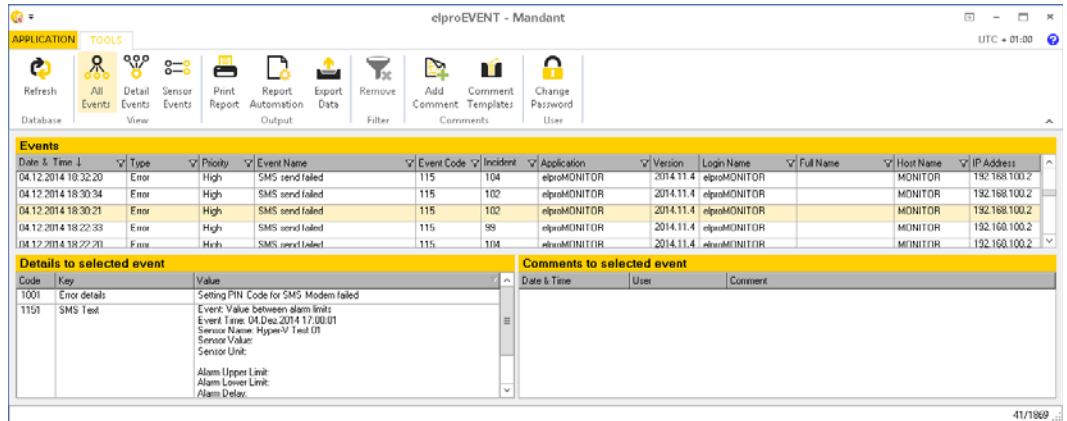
elproEVENT - Mandant

APPLICATION TOOLS

UTC + 01:00

Refresh
Database

All Events
Detail Events
Sensor Events
View

Print Report
Report Automation
Export Data
Output

Remove
Filter

Add Comment
Comment Templates
Comments

Change Password
User

Events

| Date & Time | Type | Priority | Event Name | Event Code | Incident | Application | Version | Login Name | Full Name | Host Name | IP Address |
|---|---|---|---|---|---|---|---|---|---|---|---|
| 04.12.2014 18:32:20 | Error | High | SMS send failed | 115 | 104 | elproMONITOR | 2014.11.4 | elproMONITOR | | MONITOR | 192.168.100.2 |
| 04.12.2014 18:30:34 | Error | High | SMS send failed | 115 | 102 | elproMONITOR | 2014.11.4 | elproMONITOR | | MONITOR | 192.168.100.2 |
| 04.12.2014 18:30:21 | Error | High | SMS send failed | 115 | 102 | elproMONITOR | 2014.11.4 | elproMONITOR | | MONITOR | 192.168.100.2 |
| 04.12.2014 18:22:33 | Error | High | SMS send failed | 115 | 99 | elproMONITOR | 2014.11.4 | elproMONITOR | | MONITOR | 192.168.100.2 |
| 04.12.2014 18:22:20 | Error | High | SMS send failed | 115 | 104 | elproMONITOR | 2014.11.4 | elproMONITOR | | MONITOR | 192.168.100.2 |

Details to selected event

| Code | Key | Value |
|---|---|---|
| 1001 | Error details | Setting PIN Code for SMS Modem failed |
| 1151 | SMS Text | Event: Value between alarm limits<br>Event Time: 04.Dez.2014 17:00:01<br>Sensor Name: Hyper-V Test 01<br>Sensor Value:<br>Sensor Unit:<br><br>Alarm Upper Limit:<br>Alarm Lower Limit:<br>Alarm Delay: |

Comments to selected event

| Date & Time | User | Comment |
|---|---|---|

41/1869